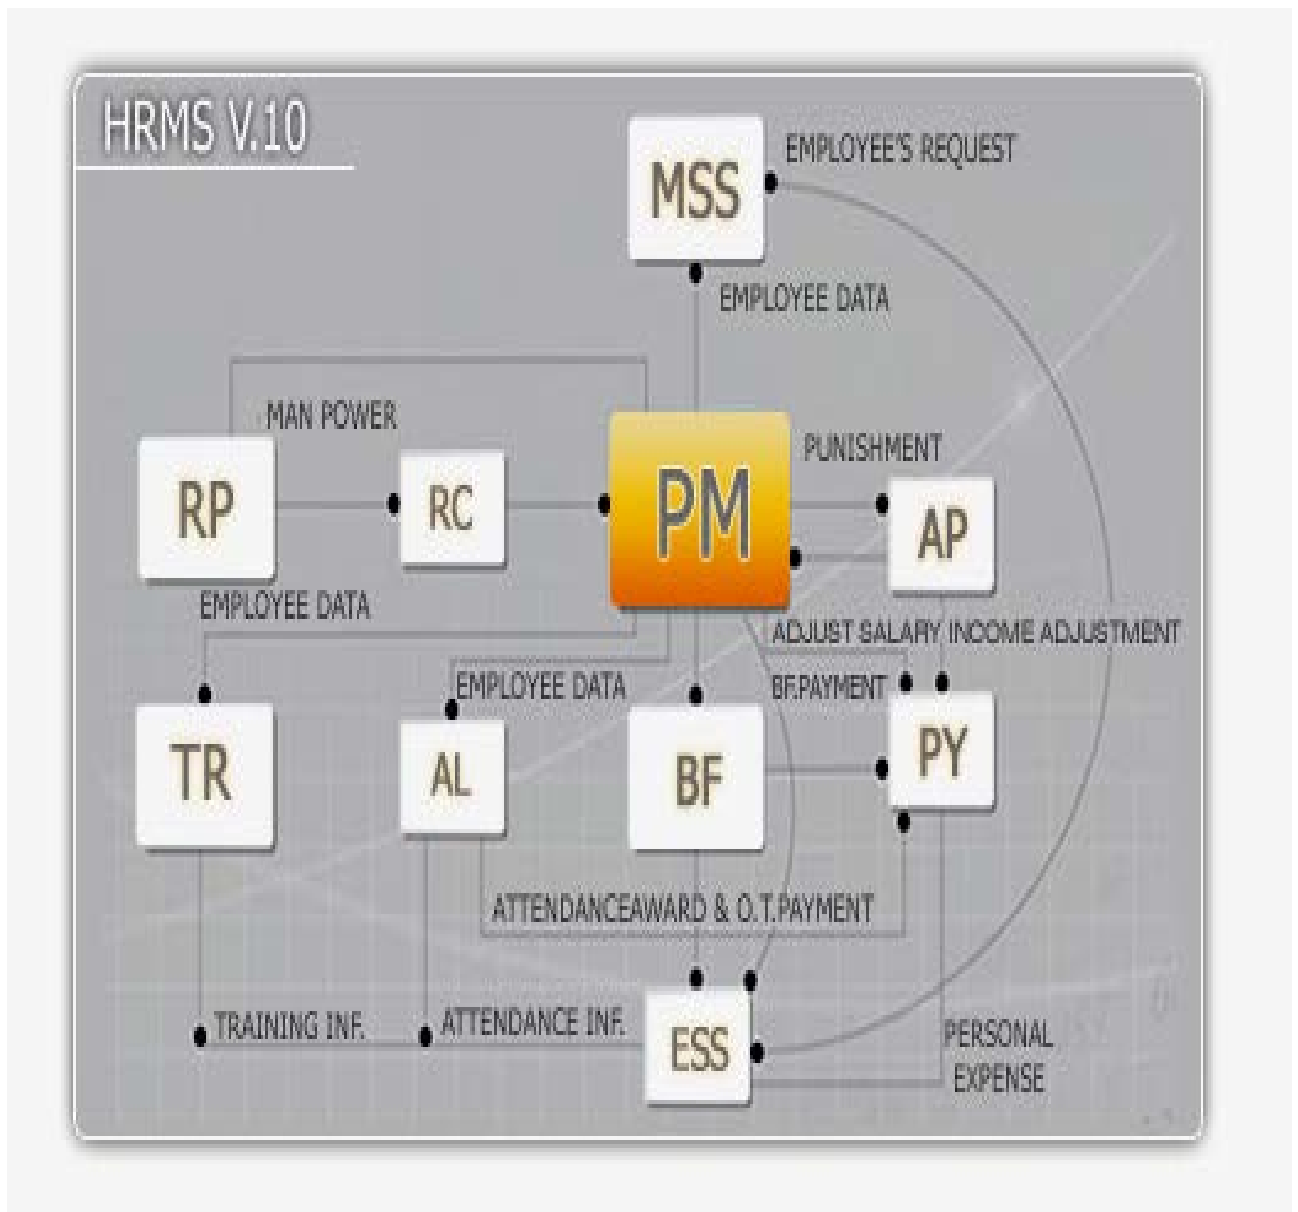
HRMS V.10

MSS

EMPLOYEE'S REQUEST

EMPLOYEE DATA

MAN POWER

RP

RC

PM

PUNISHMENT

AP

EMPLOYEE DATA

ADJUST SALARY INCOME ADJUSTMENT

EMPLOYEE DATA

BF.PAYMENT

TR

AL

BF

PY

ATTENDANCEAWARD & O.T.PAYMENT

TRAINING INF.

ATTENDANCE INF.

ESS

PERSONAL EXPENSE